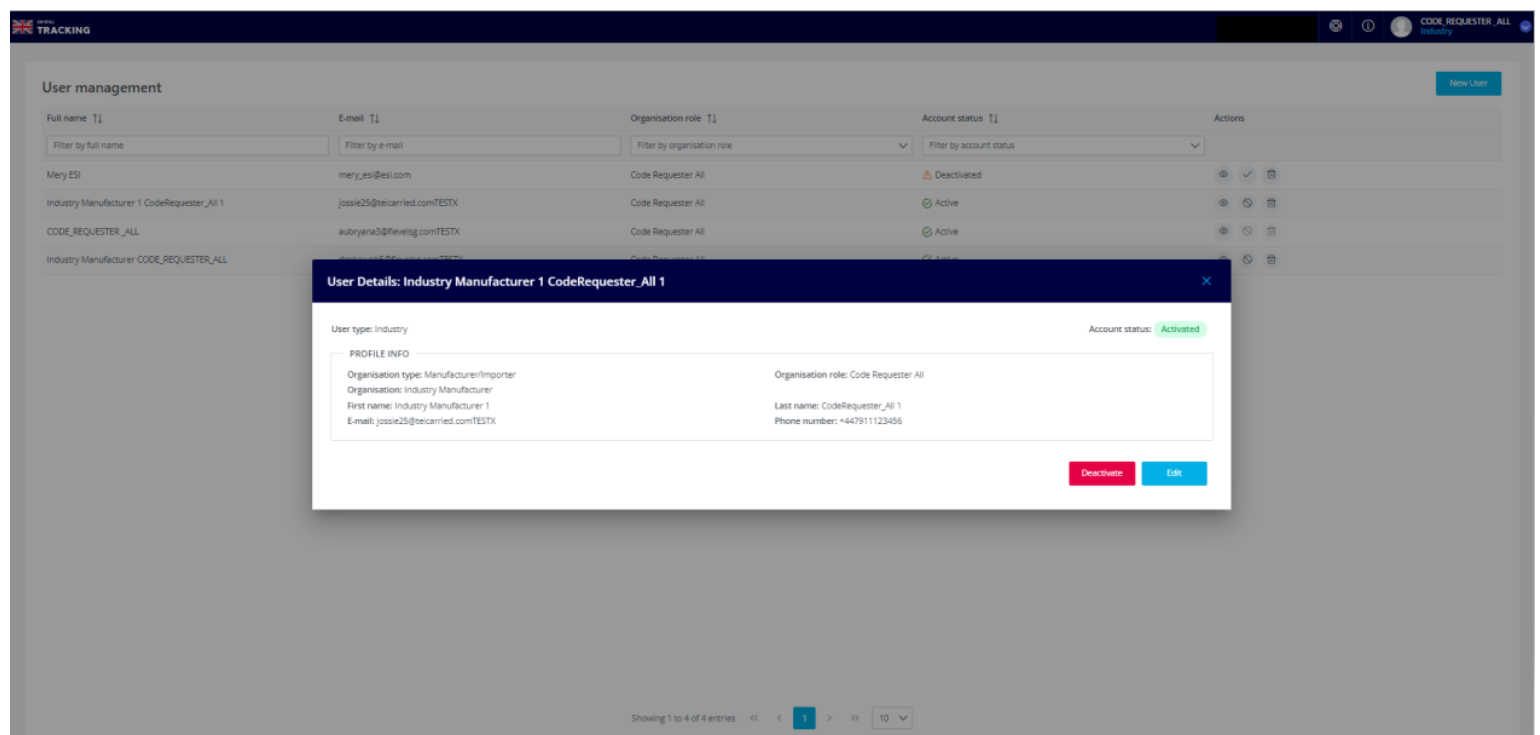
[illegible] TRACKING

CODE_REQUESTER_ALL
Industry

User management

New User

| Full name | E-mail | Organisation role | Account status | Actions |
|---|---|---|---|---|
| Filter by full name | Filter by e-mail | Filter by organisation role | Filter by account status | |
| Mery ESI | mery_esi@esi.com | Code Requester All | Deactivated | |
| Industry Manufacturer 1 CodeRequester_All 1 | jossie25@telcarried.comTESTX | Code Requester All | Active | |
| CODE_REQUESTER _ALL | aubryana3@flevelsg.comTESTX | Code Requester All | Active | |
| Industry Manufacturer CODE_REQUESTER_ALL | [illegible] | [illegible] | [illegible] | |

User Details: Industry Manufacturer 1 CodeRequester_All 1

User type: Industry

Account status: Activated

PROFILE INFO

Organisation type: Manufacturer/Importer
Organisation: Industry Manufacturer
First name: Industry Manufacturer 1
E-mail: jossie25@telcarried.comTESTX

Organisation role: Code Requester All
Last name: CodeRequester_All 1
Phone number: +447911123456

Deactivate
Edit

Showing 1 to 4 of 4 entries « ‹ 1 › » 10